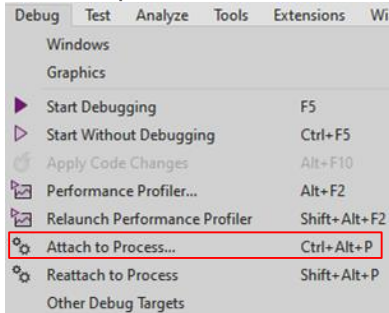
Debug Test Analyze Tools Extensions Wi

Windows

Graphics

Start Debugging F5

Start Without Debugging Ctrl+F5

Apply Code Changes Alt+F10

Performance Profiler... Alt+F2

Relaunch Performance Profiler Shift+Alt+F2

Attach to Process... Ctrl+Alt+P

Reattach to Process Shift+Alt+P

Other Debug Targets